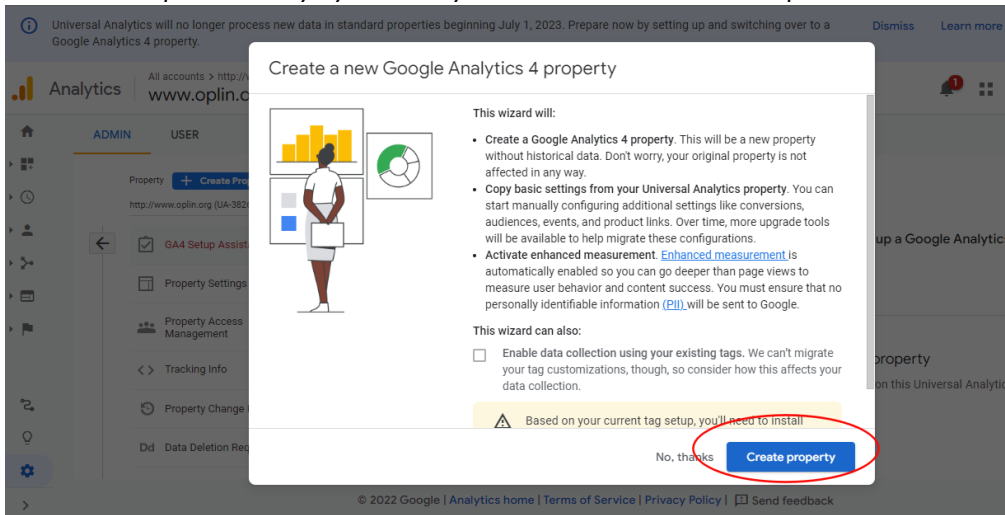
Universal Analytics will no longer process new data in standard properties beginning July 1, 2023. Prepare now by setting up and switching over to a Google Analytics 4 property.

Dismiss

Learn more

Analytics

All accounts > http://

www.oplin.o

ADMIN

USER

Property

Create Pro

http://www.oplin.org (UA-382

GA4 Setup Assist

Property Settings

Property Access Management

Tracking Info

Property Change

Dd Data Deletion Req

up a Google Analytic

property

on this Universal Analytic

Create a new Google Analytics 4 property

This wizard will:

• Create a Google Analytics 4 property. This will be a new property without historical data. Don't worry, your original property is not affected in any way.
• Copy basic settings from your Universal Analytics property. You can start manually configuring additional settings like conversions, audiences, events, and product links. Over time, more upgrade tools will be available to help migrate these configurations.
• Activate enhanced measurement. Enhanced measurement is automatically enabled so you can go deeper than page views to measure user behavior and content success. You must ensure that no personally identifiable information (PII) will be sent to Google.

This wizard can also:

Enable data collection using your existing tags. We can't migrate your tag customizations, though, so consider how this affects your data collection.

Based on your current tag setup, you'll need to install

No, thanks

Create property

© 2022 Google | Analytics home | Terms of Service | Privacy Policy | Send feedback